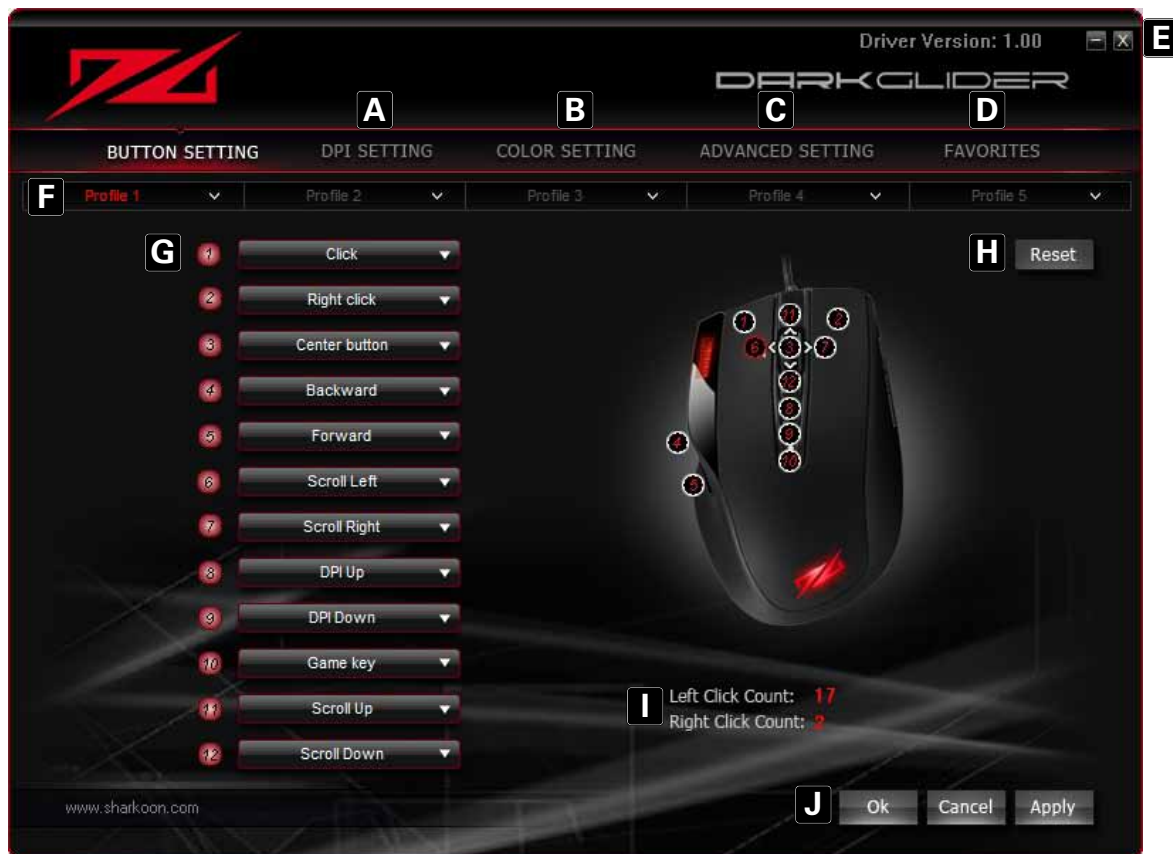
Driver Version: 1.00

E

DARKGLIDER

A B C D

BUTTON SETTING DPI SETTING COLOR SETTING ADVANCED SETTING FAVORITES

F

Profile 1
Profile 2
Profile 3
Profile 4
Profile 5

G

H Reset

1 Click
2 Right click
3 Center button
4 Backward
5 Forward
6 Scroll Left
7 Scroll Right
8 DPI Up
9 DPI Down
10 Game key
11 Scroll Up
12 Scroll Down

11
1 2
6 3 7
12
8
9
10
4
5

I Left Click Count: 17
Right Click Count: 2

www.sharkoon.com

J Ok Cancel Apply